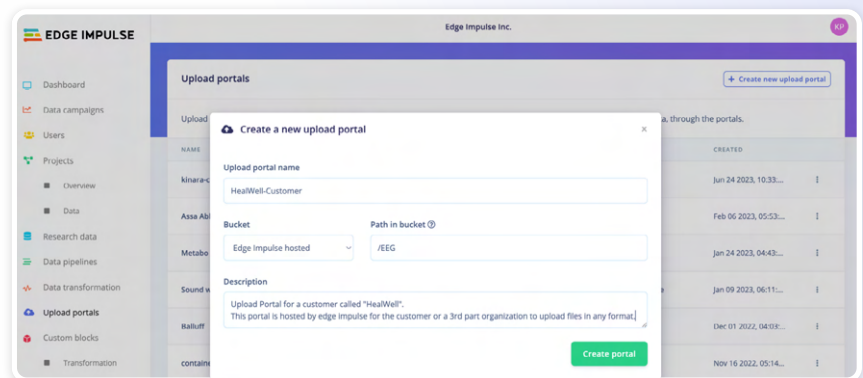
EDGE IMPULSE

Edge Impulse Inc.

KP

Dashboard

Data campaigns

Users

Projects

Overview

Data

Research data

Data pipelines

Data transformation

Upload portals

Custom blocks

Transformation

Upload portals

+ Create new upload portal

Upload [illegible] a, through the portals.

NAME

CREATED

kinara-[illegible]

Jun 24 2023, 10:33:...

Assa Abl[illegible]

Feb 06 2023, 05:53:...

Metabo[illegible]

Jan 24 2023, 04:43:...

Sound w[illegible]

Jan 09 2023, 06:11:...

Balluff

Dec 01 2022, 04:03:...

containe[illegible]

Nov 16 2022, 05:14:...

Create a new upload portal

×

Upload portal name

HealWell-Customer

Bucket

Edge Impulse hosted

Path in bucket

/EEG

Description

Upload Portal for a customer called "HealWell".
This portal is hosted by edge impulse for the customer or a 3rd part organization to upload files in any format.

Create portal